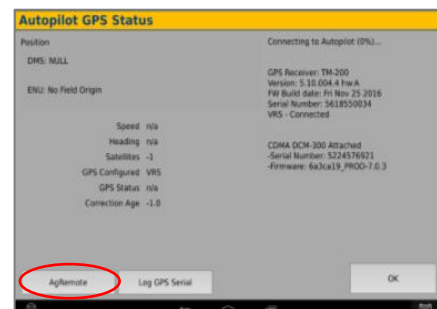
Autopilot GPS Status

Position

DMS: NULL

ENU: No Field Origin

Speed n/a
Heading n/a
Satellites -1
GPS Configured VRS
GPS Status n/a
Correction Age -1.0

Connecting to Autopilot (0%)...

GPS Receiver: TM-200
Version: 5.10.004.4 hw:A
FW Build date: Fri Nov 25 2016
Serial Number: 5618550034
VRS - Connected

CDMA DCM-300 Attached
-Serial Number: 5224576921
-Firmware: 6a3ca19_PROD-7.0.3

AgRemote

Log GPS Serial

OK